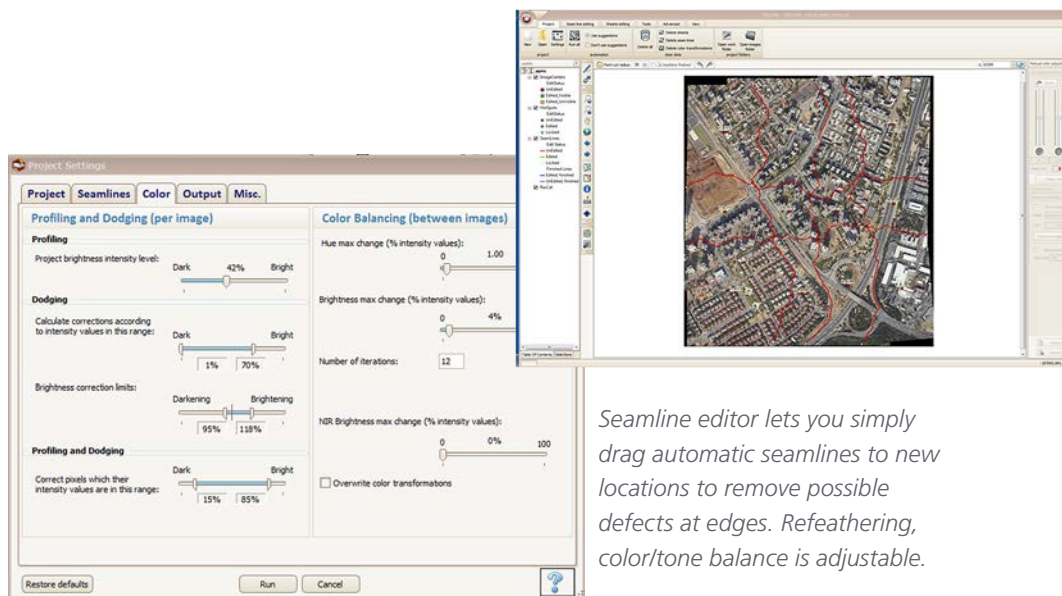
Project Settings

Project | Seamlines | Color | Output | Misc.

Profiling and Dodging (per image)

Profiling

Project brightness intensity level:

Dark 42% Bright

Dodging

Calculate corrections according to intensity values in this range:

Dark Bright

1% 70%

Brightness correction limits:

Darkening Brightening

95% 118%

Profiling and Dodging

Correct pixels which their intensity values are in this range:

Dark Bright

15% 85%

Color Balancing (between images)

Hue max change (% intensity values):

0 1.00

Brightness max change (% intensity values):

0 4%

Number of iterations: 12

NIR Brightness max change (% intensity values):

0 0% 100

Overwrite color transformations

Restore defaults

Run

Cancel

Project

Seamline editing

Seamline editor lets you simply drag automatic seamlines to new locations to remove possible defects at edges. Refeathering, color/tone balance is adjustable.